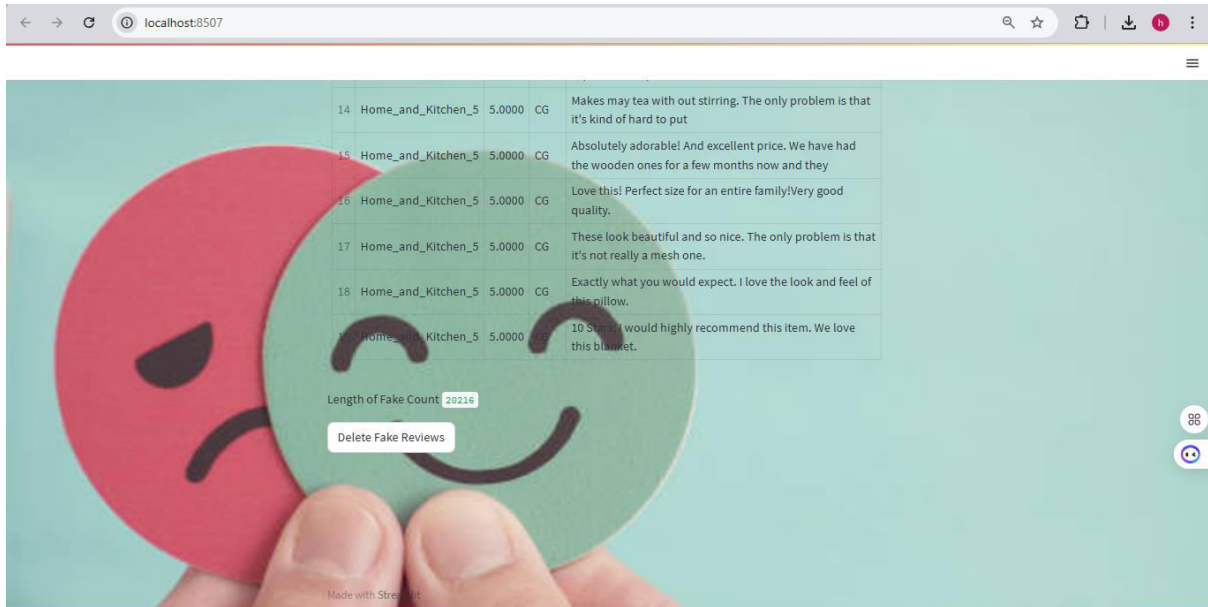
localhost:8507

| 14 | Home_and_Kitchen_5 | 5.0000 | CG | Makes may tea with out stirring. The only problem is that it's kind of hard to put |
|---|---|---|---|---|
| 15 | Home_and_Kitchen_5 | 5.0000 | CG | Absolutely adorable! And excellent price. We have had the wooden ones for a few months now and they |
| 16 | Home_and_Kitchen_5 | 5.0000 | CG | Love this! Perfect size for an entire family!Very good quality. |
| 17 | Home_and_Kitchen_5 | 5.0000 | CG | These look beautiful and so nice. The only problem is that it's not really a mesh one. |
| 18 | Home_and_Kitchen_5 | 5.0000 | CG | Exactly what you would expect. I love the look and feel of this pillow. |
| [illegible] | Home_and_Kitchen_5 | 5.0000 | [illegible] | 10 Stars, I would highly recommend this item. We love this blanket. |

Length of Fake Count 20216

Delete Fake Reviews

Made with Streamlit